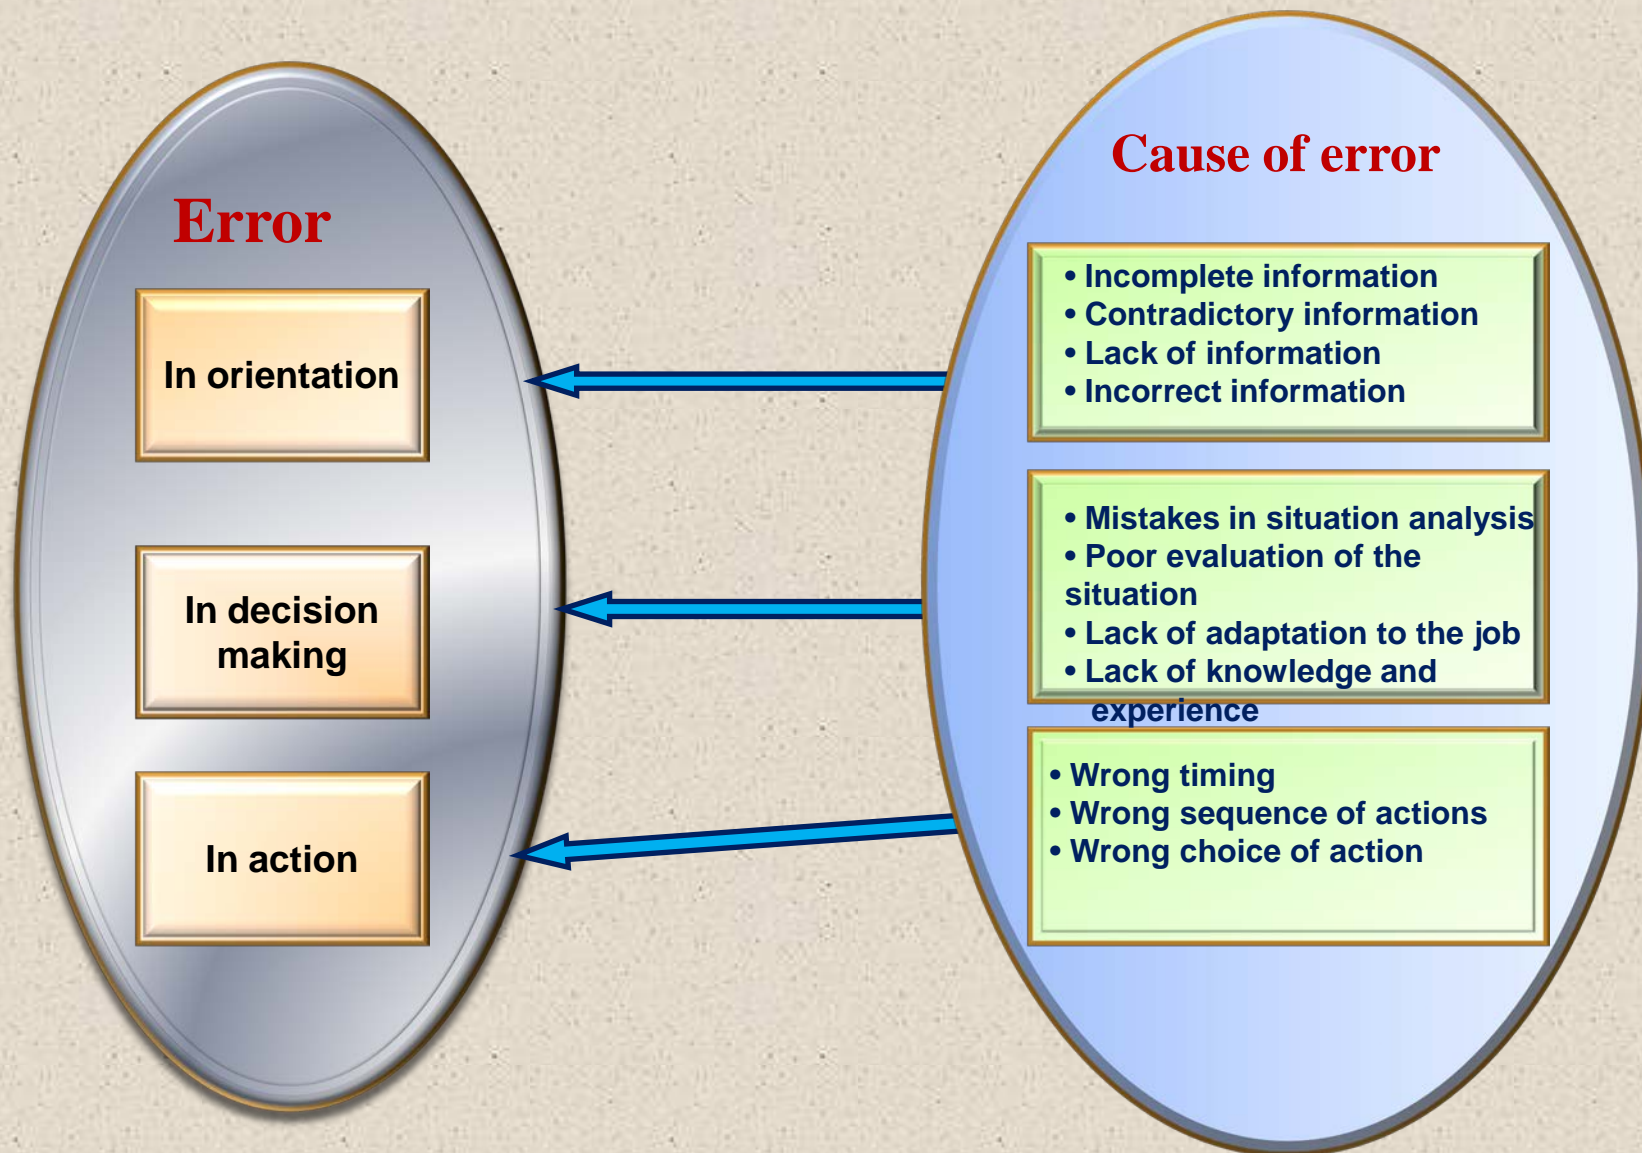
Error

In orientation

In decision making

In action

Cause of error

• Incomplete information
• Contradictory information
• Lack of information
• Incorrect information

• Mistakes in situation analysis
• Poor evaluation of the situation
• Lack of adaptation to the job
• Lack of knowledge and experience

• Wrong timing
• Wrong sequence of actions
• Wrong choice of action